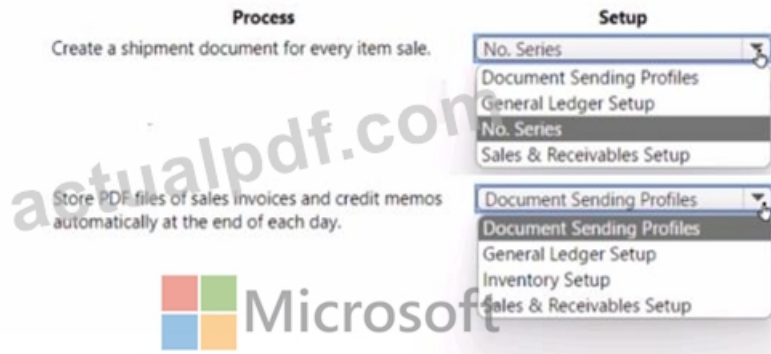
| Process | Setup |
|---|---|
| Create a shipment document for every item sale. | No. Series<br>Document Sending Profiles<br>General Ledger Setup<br>No. Series<br>Sales & Receivables Setup |
| Store PDF files of sales invoices and credit memos automatically at the end of each day. | Document Sending Profiles<br>Document Sending Profiles<br>General Ledger Setup<br>Inventory Setup<br>Sales & Receivables Setup |

actualpdf.com

Microsoft